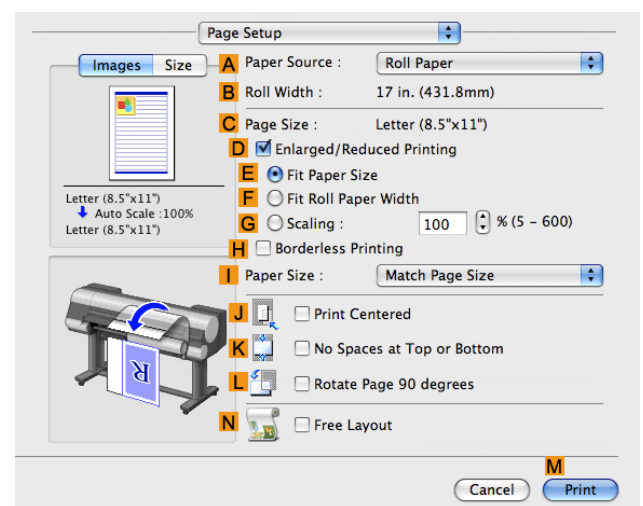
Page Setup

Images Size

Letter (8.5"x11")
Auto Scale :100%
Letter (8.5"x11")

A Paper Source : Roll Paper

B Roll Width : 17 in. (431.8mm)

C Page Size : Letter (8.5"x11")

D Enlarged/Reduced Printing

E Fit Paper Size

F Fit Roll Paper Width

G Scaling : 100 % (5 – 600)

H Borderless Printing

I Paper Size : Match Page Size

J Print Centered

K No Spaces at Top or Bottom

L Rotate Page 90 degrees

N Free Layout

M

Cancel Print